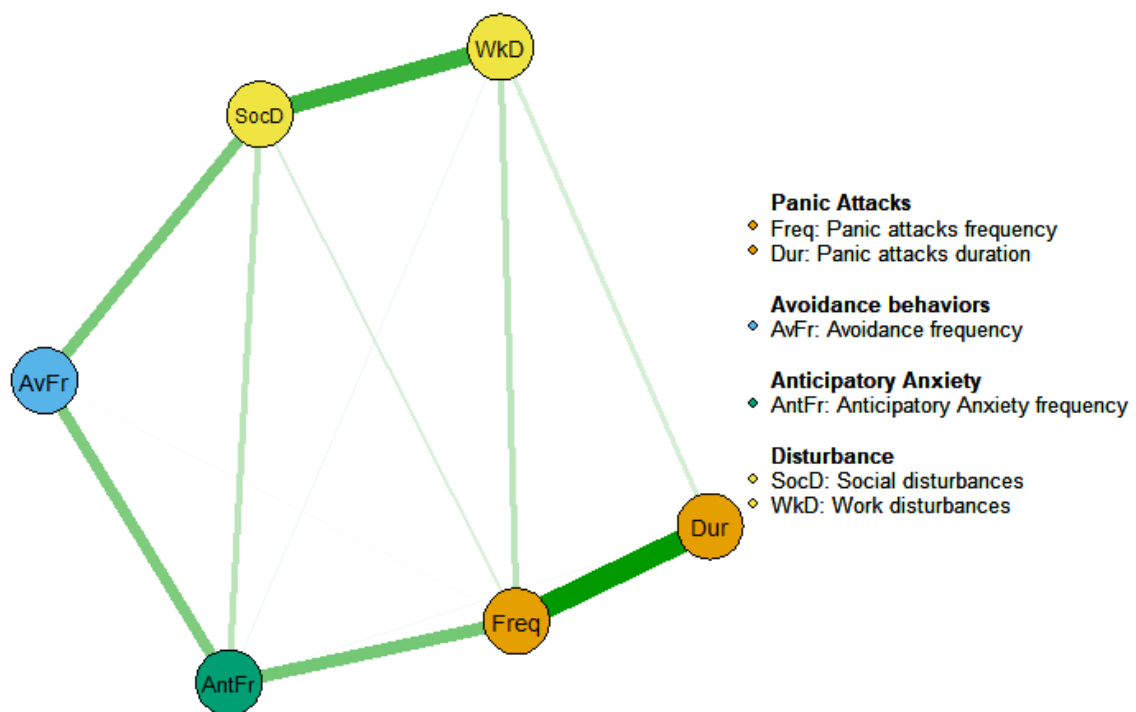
WkD
SocD
AvFr
Dur
Freq
AntFr

**Panic Attacks**
Freq: Panic attacks frequency
Dur: Panic attacks duration

**Avoidance behaviors**
AvFr: Avoidance frequency

**Anticipatory Anxiety**
AntFr: Anticipatory Anxiety frequency

**Disturbance**
SocD: Social disturbances
WkD: Work disturbances